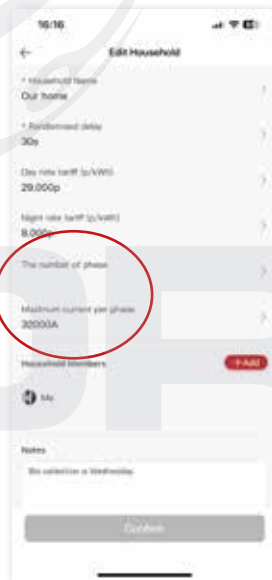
16:16

←
Edit Household

* Household Name
Our home

* Randomised delay
30s

Day rate tariff (p/kWh)
29.000p

Night rate tariff (p/kWh)
8.000p

The number of phase

Maximum current per phase
32000A

Household Members
+Add

Me

Notes
Bin collection is Wednesday

Confirm